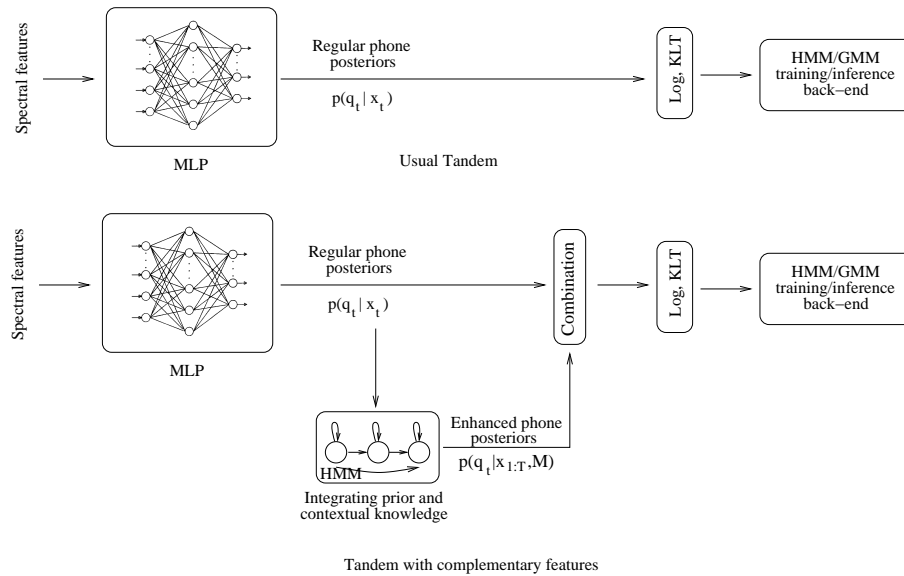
Spectral features

MLP

Regular phone posteriors

$p(q_t | x_t)$

Log, KLT

HMM/GMM training/inference back−end

Usual Tandem

Spectral features

MLP

Regular phone posteriors

$p(q_t | x_t)$

Combination

Log, KLT

HMM/GMM training/inference back−end

HMM

Integrating prior and contextual knowledge

Enhanced phone posteriors

$p(q_t | x_{1:T}, M)$

Tandem with complementary features